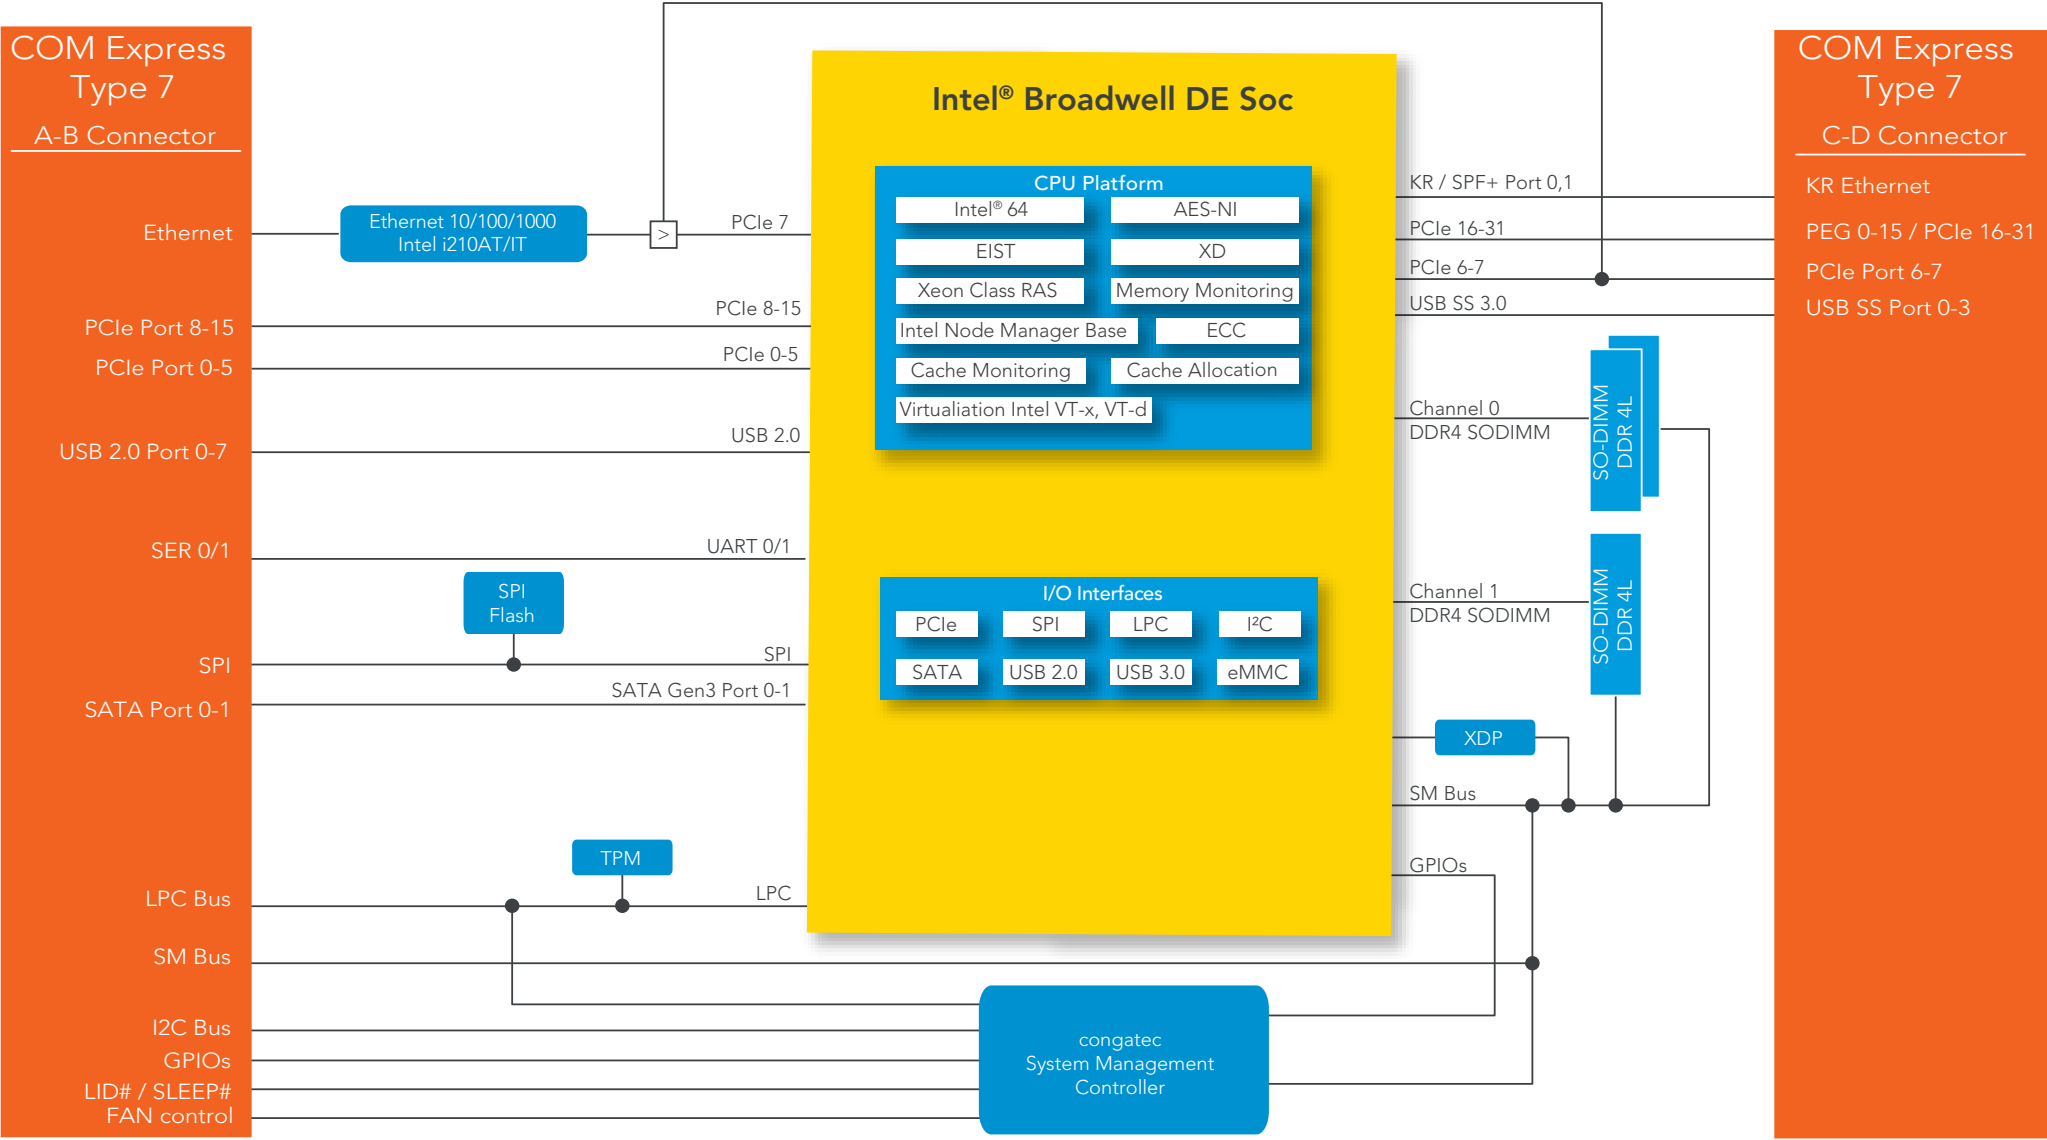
COM Express Type 7
A-B Connector

Ethernet
PCIe Port 8-15
PCIe Port 0-5
USB 2.0 Port 0-7
SER 0/1
SPI
SATA Port 0-1
LPC Bus
SM Bus
I2C Bus
GPIOs
LID# / SLEEP#
FAN control

Ethernet 10/100/1000
Intel i210AT/IT

>

PCIe 7
PCIe 8-15
PCIe 0-5
USB 2.0
UART 0/1
SPI
Flash
SPI
SATA Gen3 Port 0-1
TPM
LPC

Intel® Broadwell DE Soc

CPU Platform
Intel® 64
AES-NI
EIST
XD
Xeon Class RAS
Memory Monitoring
Intel Node Manager Base
ECC
Cache Monitoring
Cache Allocation
Virtualiation Intel VT-x, VT-d

I/O Interfaces
PCIe
SPI
LPC
I²C
SATA
USB 2.0
USB 3.0
eMMC

congatec
System Management
Controller

KR / SPF+ Port 0,1
PCIe 16-31
PCIe 6-7
USB SS 3.0
Channel 0
DDR4 SODIMM
SO-DIMM
DDR 4L
Channel 1
DDR4 SODIMM
SO-DIMM
DDR 4L
XDP
SM Bus
GPIOs

COM Express Type 7
C-D Connector

KR Ethernet
PEG 0-15 / PCIe 16-31
PCIe Port 6-7
USB SS Port 0-3